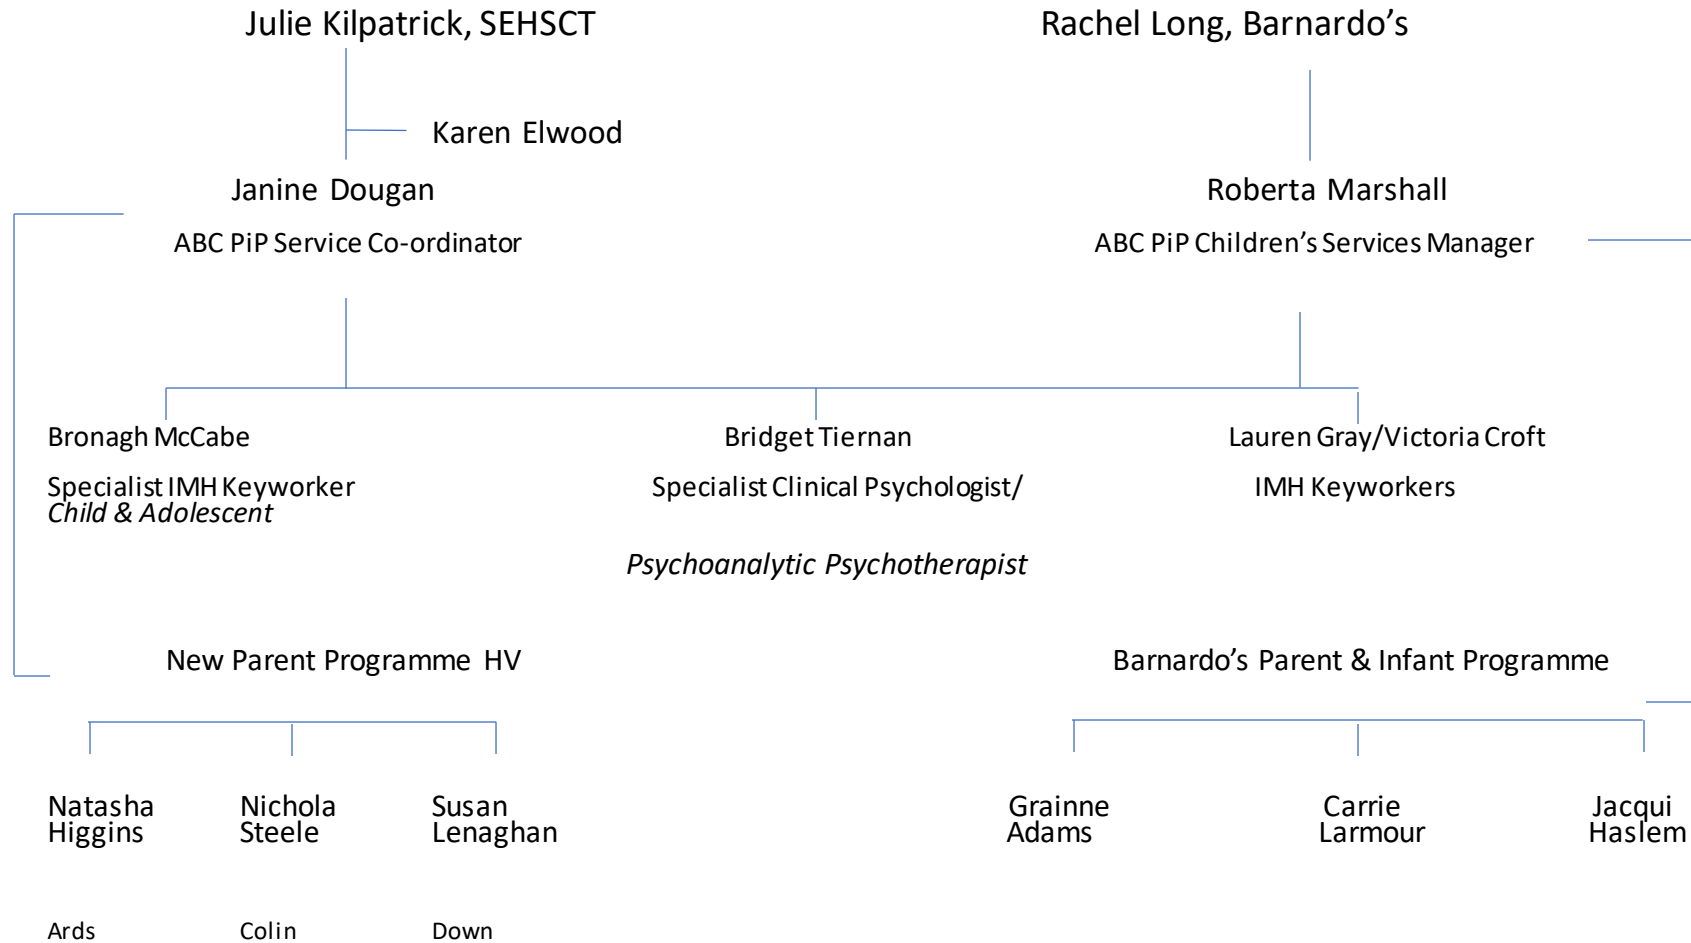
Julie Kilpatrick, SEHSCT

Rachel Long, Barnardo's

Karen Elwood

Janine Dougan

ABC PiP Service Co-ordinator

Roberta Marshall

ABC PiP Children's Services Manager

Bronagh McCabe

Specialist IMH Keyworker
*Child & Adolescent*

Bridget Tiernan

Specialist Clinical Psychologist/

*Psychoanalytic Psychotherapist*

Lauren Gray/Victoria Croft

IMH Keyworkers

New Parent Programme HV

Barnardo's Parent & Infant Programme

Natasha Higgins

Nichola Steele

Susan Lenaghan

Grainne Adams

Carrie Larmour

Jacqui Haslem

Ards

Colin

Down